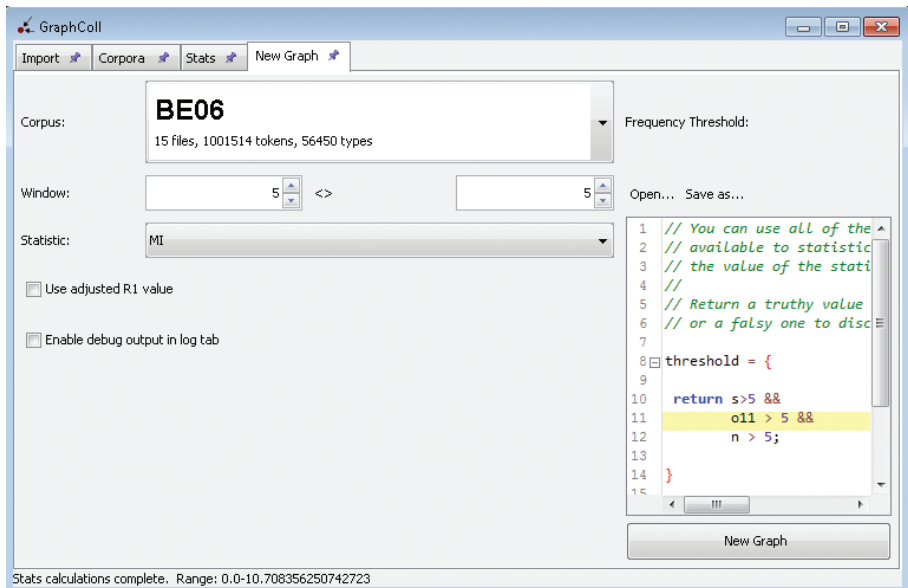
GraphColl

Import | Corpora | Stats | New Graph

Corpus:

BE06

15 files, 1001514 tokens, 56450 types

Frequency Threshold:

Window: 5 <> 5

Open... Save as...

Statistic: MI

Use adjusted R1 value

Enable debug output in log tab

1 // You can use all of the
2 // available to statistic
3 // the value of the stati
4 //
5 // Return a truthy value
6 // or a falsy one to disc
7
8 threshold = {
9
10 return s>5 &&
11 o11 > 5 &&
12 n > 5;
13
14 }
15

New Graph

Stats calculations complete. Range: 0.0-10.708356250742723